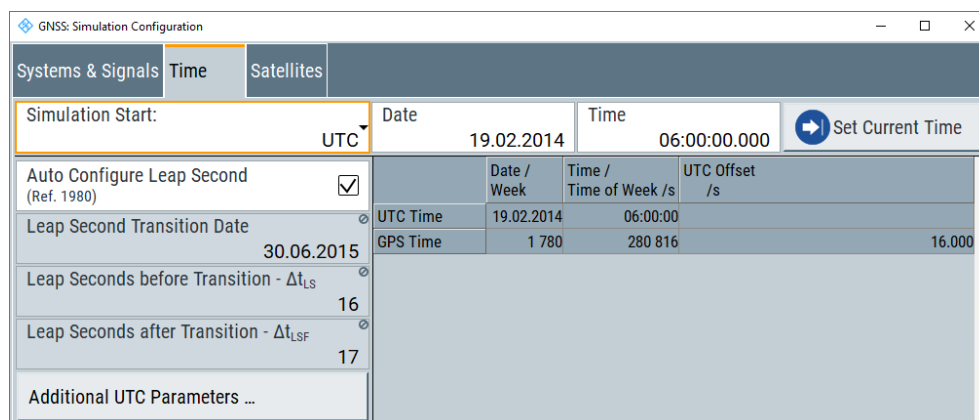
GNSS: Simulation Configuration

Systems & Signals | Time | Satellites

Simulation Start:
UTC

Date
19.02.2014

Time
06:00:00.000

Set Current Time

Auto Configure Leap Second
(Ref. 1980)

Leap Second Transition Date
30.06.2015

Leap Seconds before Transition - $\Delta t_{LS}$
16

Leap Seconds after Transition - $\Delta t_{LSF}$
17

Additional UTC Parameters ...

| | Date / Week | Time / Time of Week /s | UTC Offset /s |
|---|---|---|---|
| UTC Time | 19.02.2014 | 06:00:00 | |
| GPS Time | 1 780 | 280 816 | 16.000 |